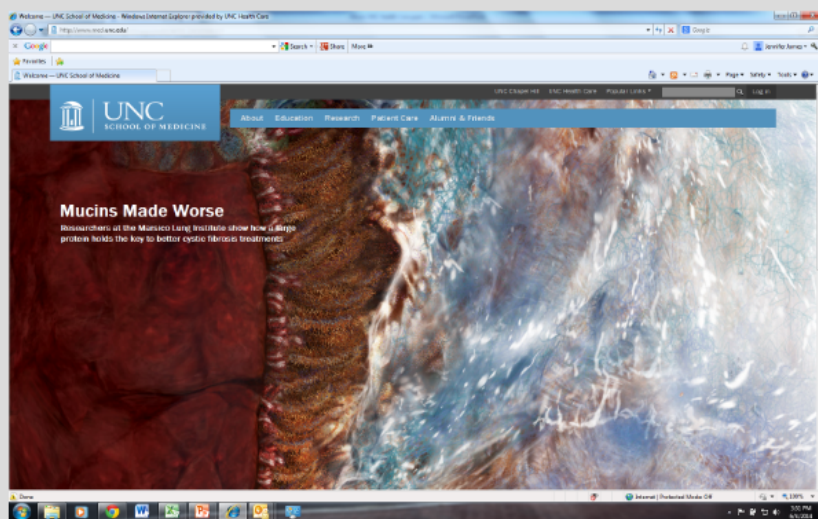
Welcome — UNC School of Medicine - Windows Internet Explorer provided by UNC Health Care

http://www.med.unc.edu/

Google

Google

Search

Share

More »

Jennifer Barney

Favorites

Welcome — UNC School of Medicine

Page ▾ Safety ▾ Tools ▾

UNC Chapel Hill UNC Health Care Popular Links ▾ Log in

UNC SCHOOL OF MEDICINE

About Education Research Patient Care Alumni & Friends

Mucins Made Worse

Researchers at the Marsico Lung Institute show how a large protein holds the key to better cystic fibrosis treatments

Done

Internet | Protected Mode: Off

100%

5:02 PM
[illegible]